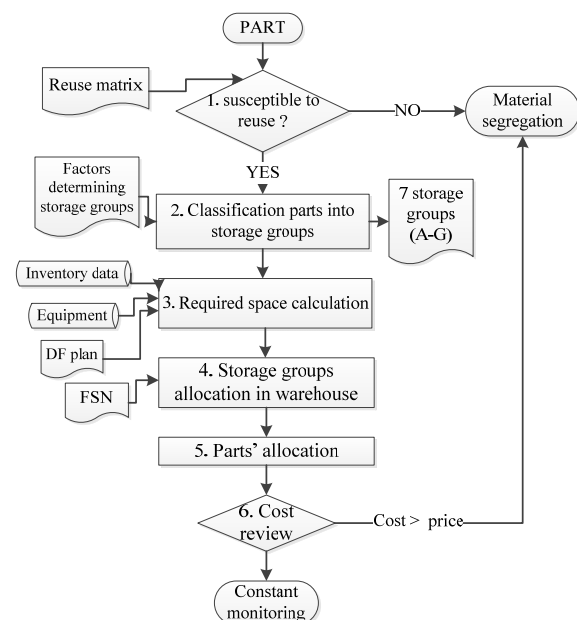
PART

Reuse matrix

1. susceptible to reuse ?

NO

Material segregation

YES

Factors determining storage groups

2. Classification parts into storage groups

7 storage groups (A-G)

Inventory data

Equipment

DF plan

3. Required space calculation

FSN

4. Storage groups allocation in warehouse

5. Parts' allocation

6. Cost review

Cost > price

Constant monitoring